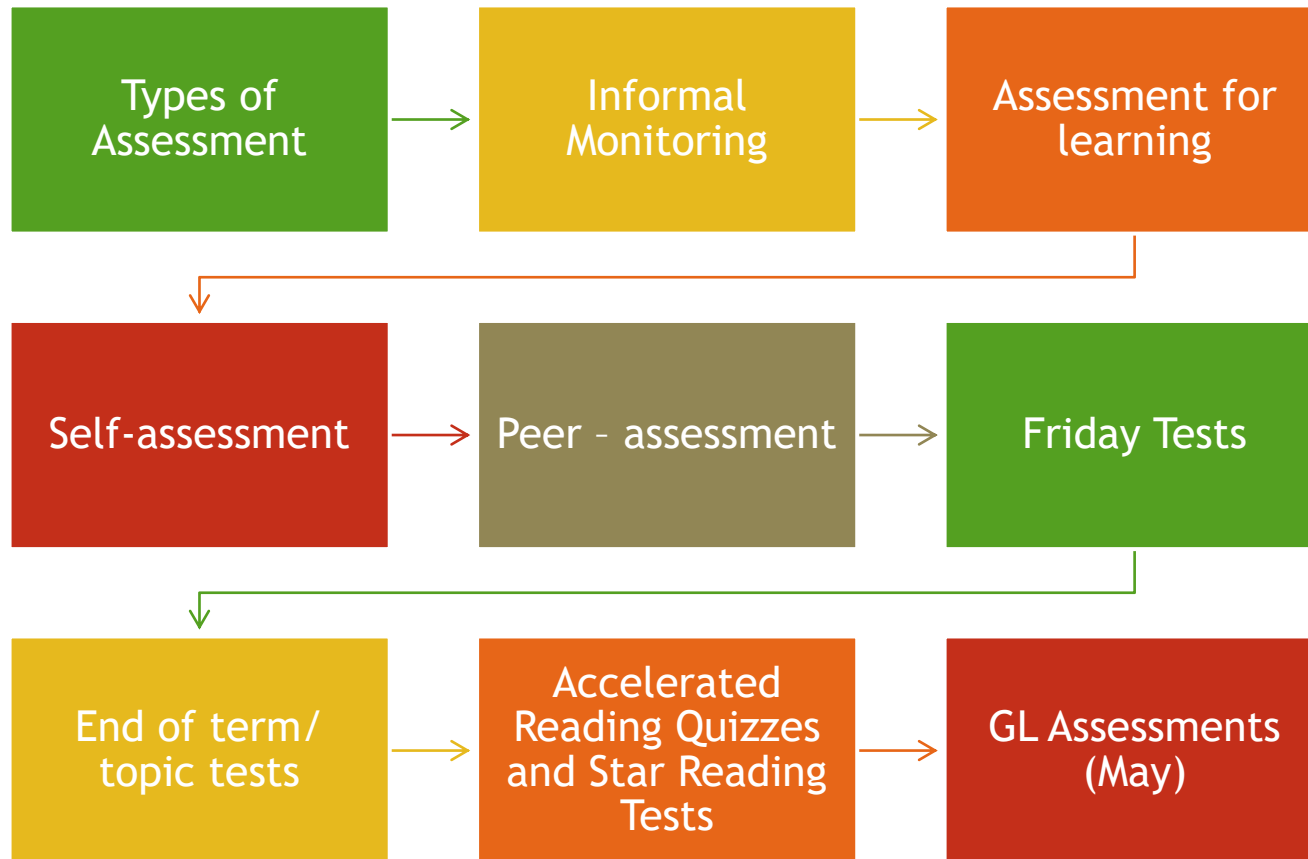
Types of Assessment

Informal Monitoring

Assessment for learning

Self-assessment

Peer – assessment

Friday Tests

End of term/ topic tests

Accelerated Reading Quizzes and Star Reading Tests

GL Assessments (May)